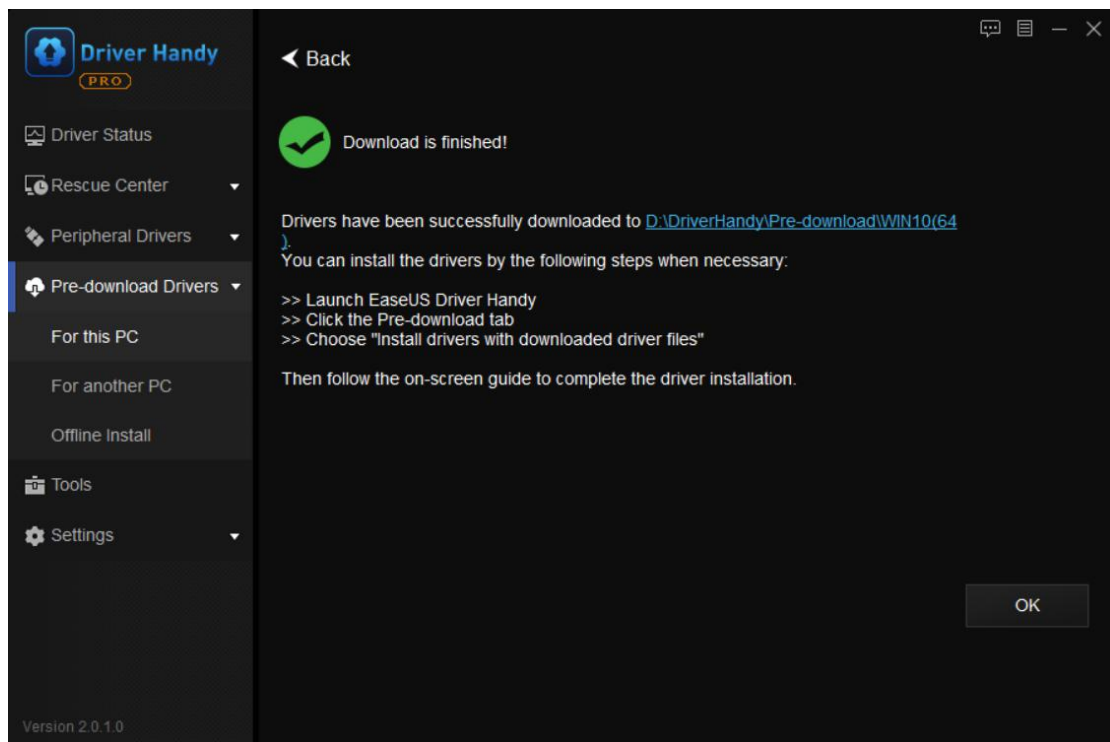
Driver Handy
PRO

Driver Status
Rescue Center
Peripheral Drivers
Pre-download Drivers
For this PC
For another PC
Offline Install
Tools
Settings

Version 2.0.1.0

Back

Download is finished!

Drivers have been successfully downloaded to D:\DriverHandy\Pre-download\WIN10(64).
You can install the drivers by the following steps when necessary:

>> Launch EaseUS Driver Handy
>> Click the Pre-download tab
>> Choose "Install drivers with downloaded driver files"

Then follow the on-screen guide to complete the driver installation.

OK